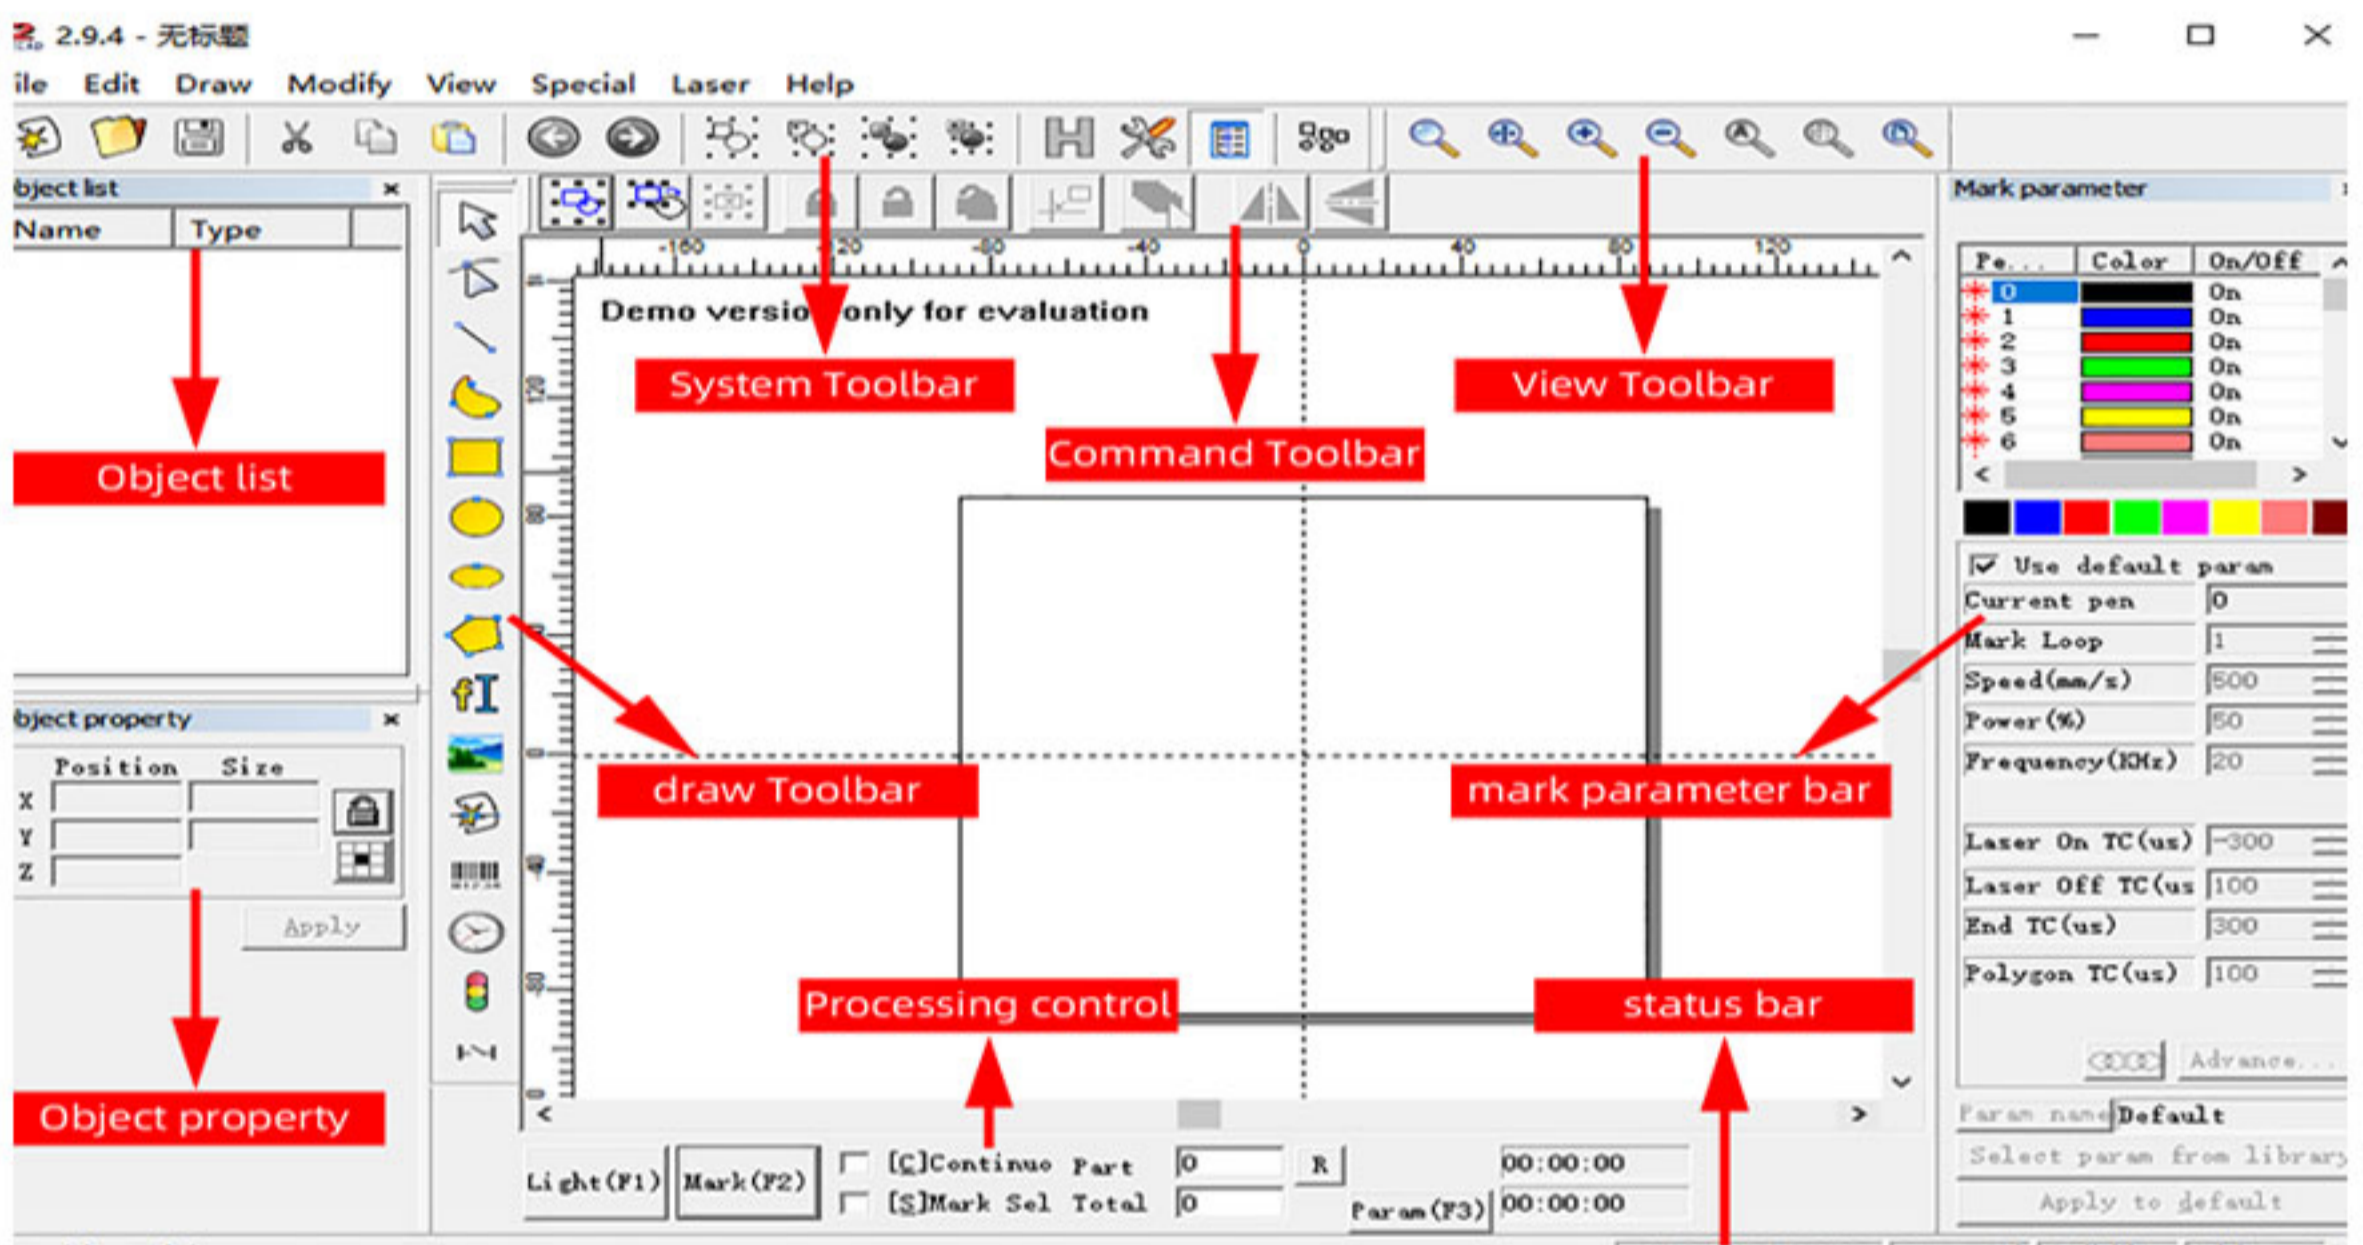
2.9.4 - 无标题

ile Edit Draw Modify View Special Laser Help

bject list

Name Type

Object list

bject property

Position Size

X

Y

Z

Apply

Object property

Demo versio only for evaluation

System Toolbar

Command Toolbar

View Toolbar

draw Toolbar

mark parameter bar

Processing control

status bar

-160 -120 -80 -40 0 40 80 120

Light(F1) Mark(F2) [C]Continuo Part 0 R 00:00:00

[S]Mark Sel Total 0 Param(F3) 00:00:00

Mark parameter

| Pe... | Color | On/Off |
|---|---|---|
| 0 | | On |
| 1 | | On |
| 2 | | On |
| 3 | | On |
| 4 | | On |
| 5 | | On |
| 6 | | On |

Use default param

Current pen 0

Mark Loop 1

Speed(mm/s) 500

Power(%) 50

Frequency(KHz) 20

Laser On TC(us) -300

Laser Off TC(us 100

End TC(us) 300

Polygon TC(us) 100

Advance...

Param name Default

Select param from library

Apply to default